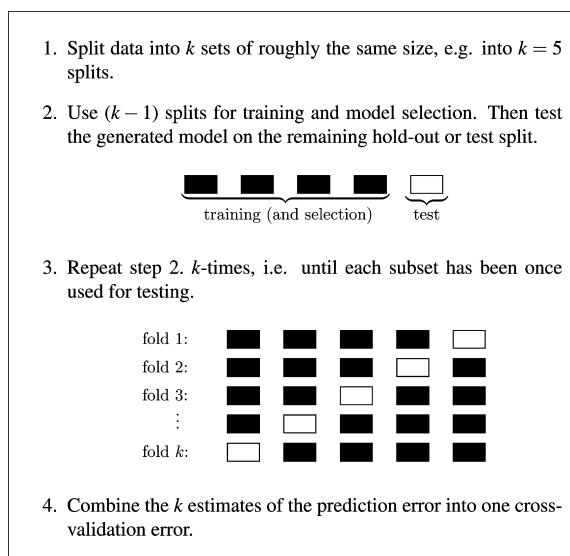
1. Split data into $k$ sets of roughly the same size, e.g. into $k = 5$ splits.

2. Use $(k-1)$ splits for training and model selection. Then test the generated model on the remaining hold-out or test split.

training (and selection)  test

3. Repeat step 2. $k$-times, i.e. until each subset has been once used for testing.

fold 1:
fold 2:
fold 3:
$\vdots$
fold $k$:

4. Combine the $k$ estimates of the prediction error into one cross-validation error.